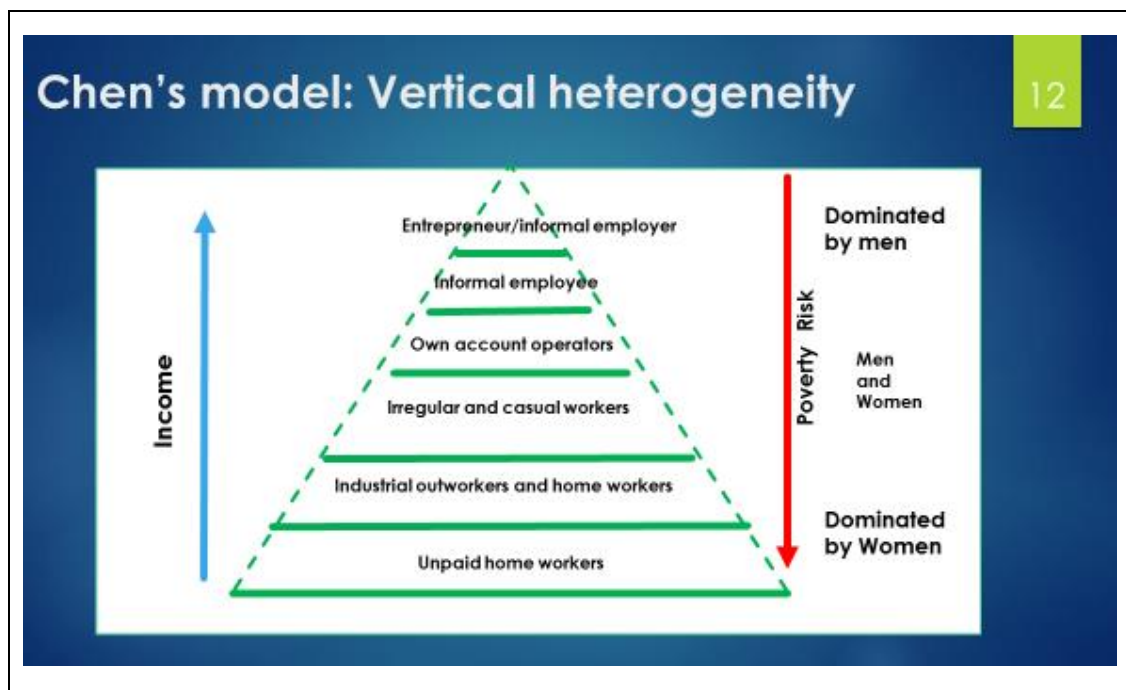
Chen’s model: Vertical heterogeneity

12

Income

Entrepreneur/informal employer

Informal employee

Own account operators

Irregular and casual workers

Industrial outworkers and home workers

Unpaid home workers

Poverty Risk

Dominated by men

Men and Women

Dominated by Women